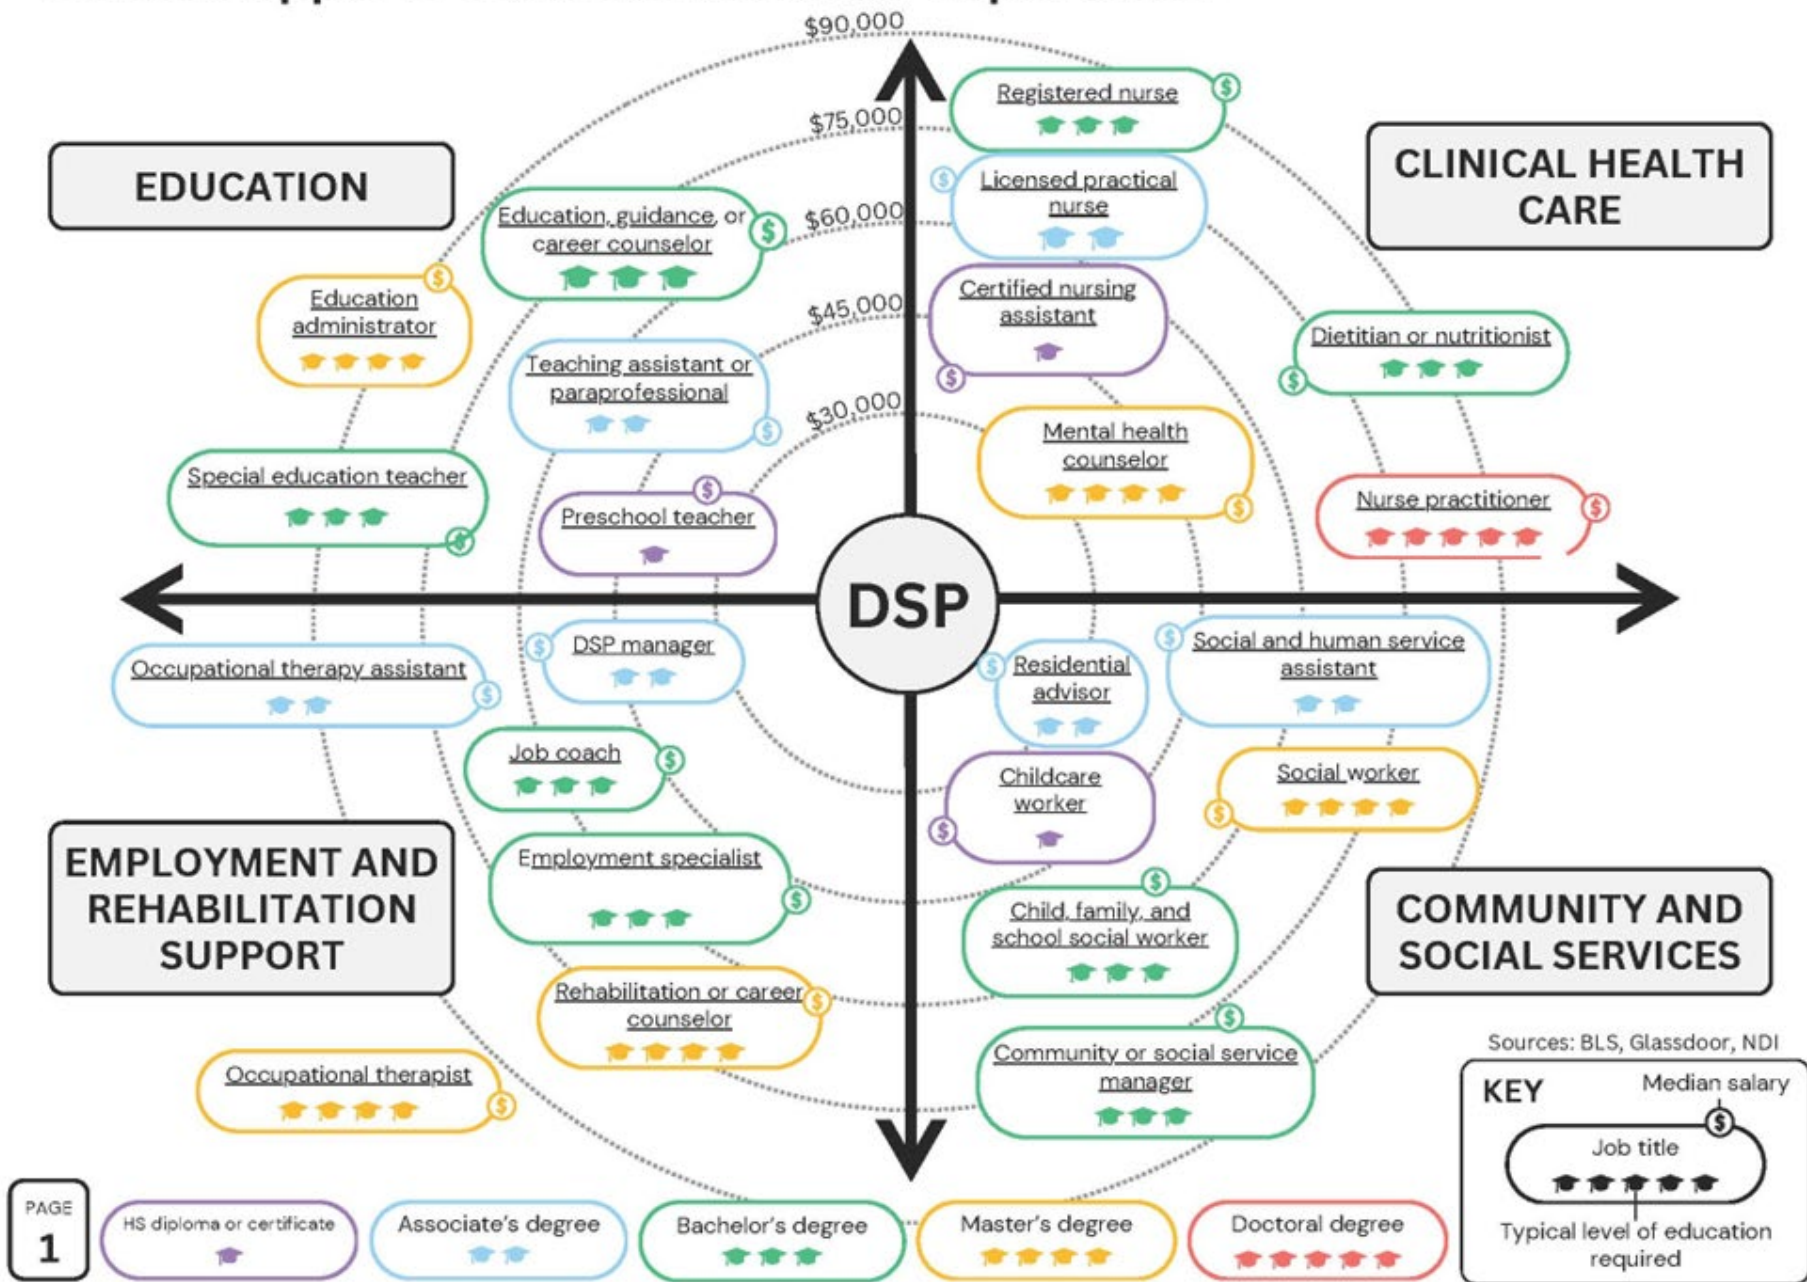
$90,000

$75,000

$60,000

$45,000

$30,000

EDUCATION

CLINICAL HEALTH CARE

Registered nurse

Licensed practical nurse

Education, guidance, or career counselor

Education administrator

Certified nursing assistant

Dietitian or nutritionist

Teaching assistant or paraprofessional

Mental health counselor

Special education teacher

Preschool teacher

Nurse practitioner

DSP

Occupational therapy assistant

DSP manager

Residential advisor

Social and human service assistant

Job coach

Childcare worker

Social worker

EMPLOYMENT AND REHABILITATION SUPPORT

Employment specialist

Child, family, and school social worker

COMMUNITY AND SOCIAL SERVICES

Rehabilitation or career counselor

Community or social service manager

Occupational therapist

Sources: BLS, Glassdoor, NDI

KEY

Median salary

Job title

Typical level of education required

PAGE 1

HS diploma or certificate

Associate's degree

Bachelor's degree

Master's degree

Doctoral degree